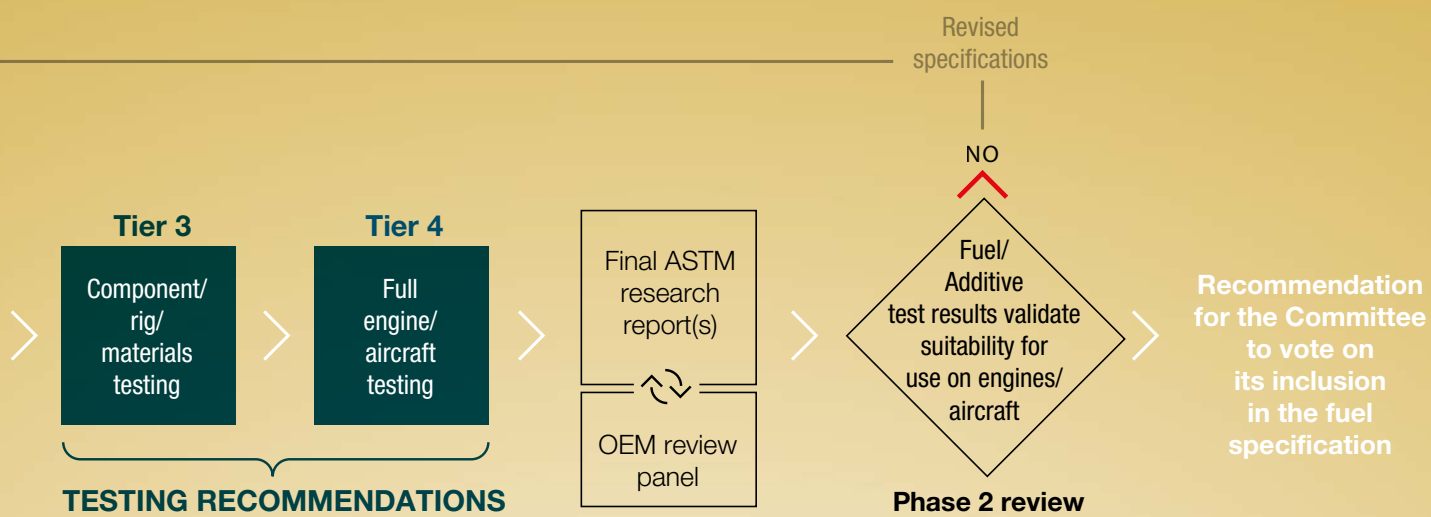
Revised specifications

NO

Tier 3

Component/ rig/ materials testing

Tier 4

Full engine/ aircraft testing

TESTING RECOMMENDATIONS

Final ASTM research report(s)

OEM review panel

Fuel/ Additive test results validate suitability for use on engines/ aircraft

Phase 2 review

Recommendation for the Committee to vote on its inclusion in the fuel specification